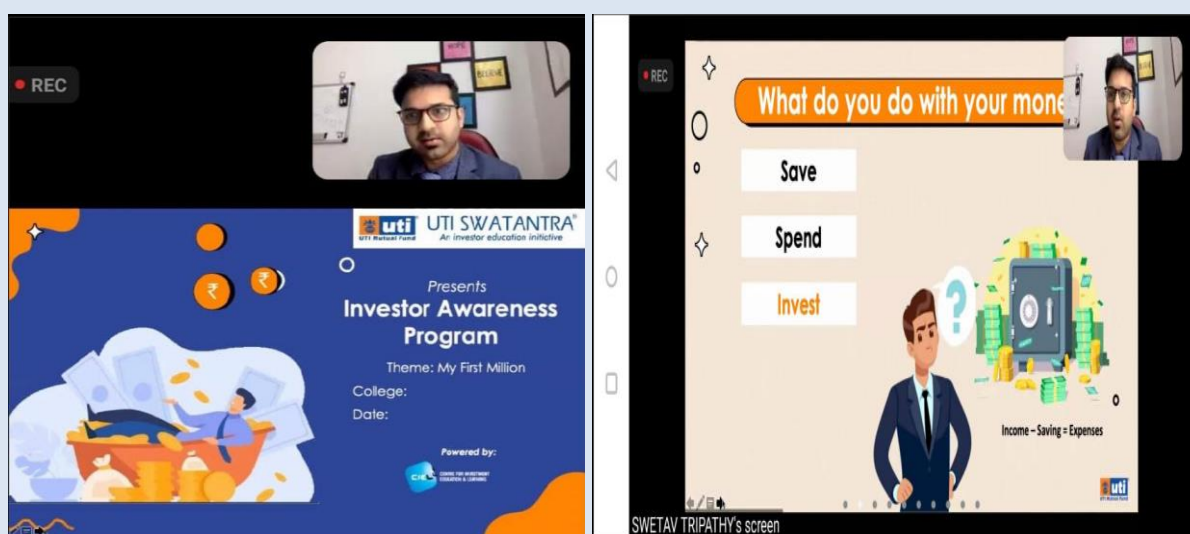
REC

HOPE
BELIEVE

uti
UTI Mutual Fund
UTI SWATANTRA®
An investor education initiative

Presents
Investor Awareness Program
Theme: My First Million
College:
Date:

Powered by:
CIEL
CENTRE FOR INVESTMENT EDUCATION & LEARNING

REC

What do you do with your mone

Save
Spend
Invest

Income – Saving = Expenses

uti
UTI Mutual Fund

SWETAV TRIPATHY's screen